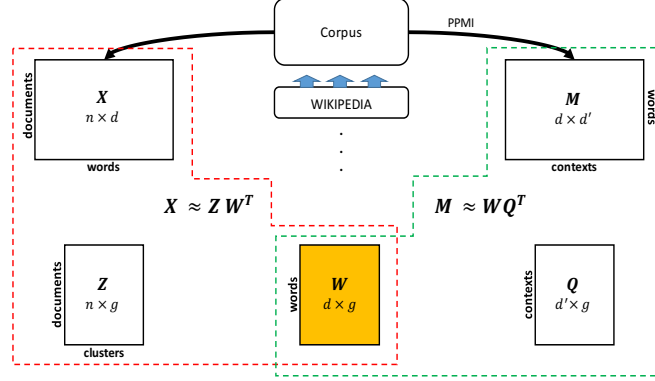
Corpus

PPMI

WIKIPEDIA

.
.
.

documents

$\boldsymbol{X}$
$n \times d$

words

$\boldsymbol{M}$
$d \times d'$

words

contexts

$\boldsymbol{X} \approx \boldsymbol{Z}\,\boldsymbol{W}^{\boldsymbol{T}}$

$\boldsymbol{M} \approx \boldsymbol{W}\boldsymbol{Q}^{\boldsymbol{T}}$

documents

$\boldsymbol{Z}$
$n \times g$

clusters

words

$\boldsymbol{W}$
$d \times g$

contexts

$\boldsymbol{Q}$
$d' \times g$